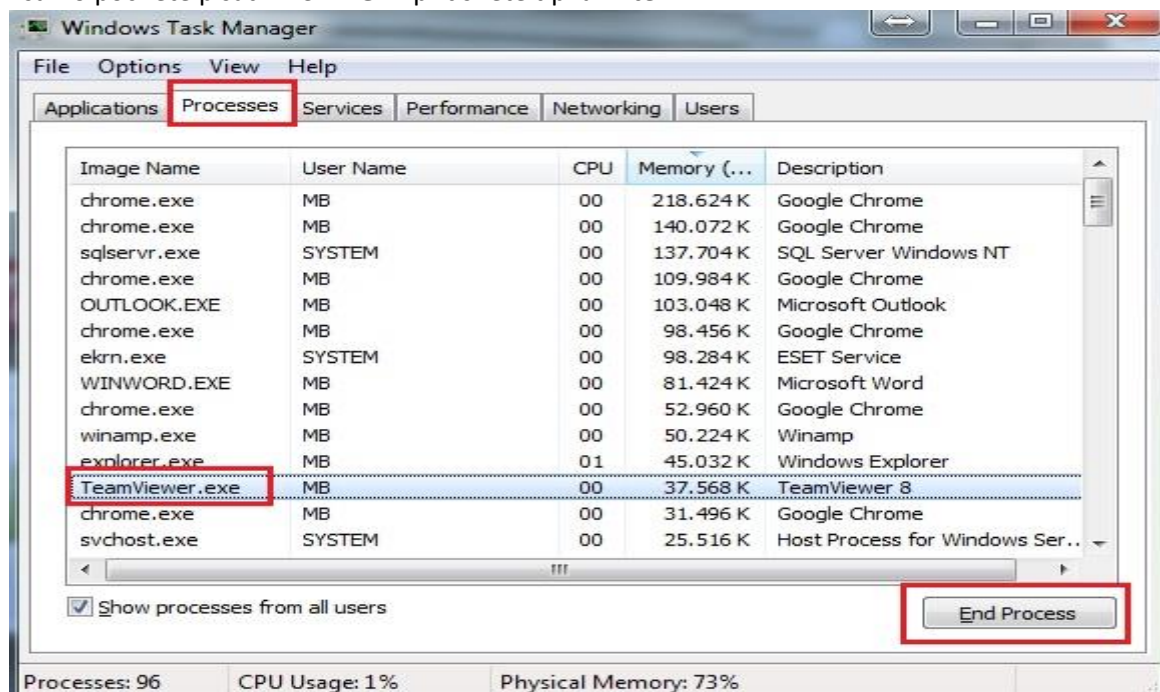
Windows Task Manager

File Options View Help

Applications Processes Services Performance Networking Users

| Image Name | User Name | CPU | Memory (... | Description |
|---|---|---|---|---|
| chrome.exe | MB | 00 | 218.624 K | Google Chrome |
| chrome.exe | MB | 00 | 140.072 K | Google Chrome |
| sqlservr.exe | SYSTEM | 00 | 137.704 K | SQL Server Windows NT |
| chrome.exe | MB | 00 | 109.984 K | Google Chrome |
| OUTLOOK.EXE | MB | 00 | 103.048 K | Microsoft Outlook |
| chrome.exe | MB | 00 | 98.456 K | Google Chrome |
| ekrn.exe | SYSTEM | 00 | 98.284 K | ESET Service |
| WINWORD.EXE | MB | 00 | 81.424 K | Microsoft Word |
| chrome.exe | MB | 00 | 52.960 K | Google Chrome |
| winamp.exe | MB | 00 | 50.224 K | Winamp |
| explorer.exe | MB | 01 | 45.032 K | Windows Explorer |
| TeamViewer.exe | MB | 00 | 37.568 K | TeamViewer 8 |
| chrome.exe | MB | 00 | 31.496 K | Google Chrome |
| svchost.exe | SYSTEM | 00 | 25.516 K | Host Process for Windows Ser... |

Show processes from all users

End Process

Processes: 96 CPU Usage: 1% Physical Memory: 73%